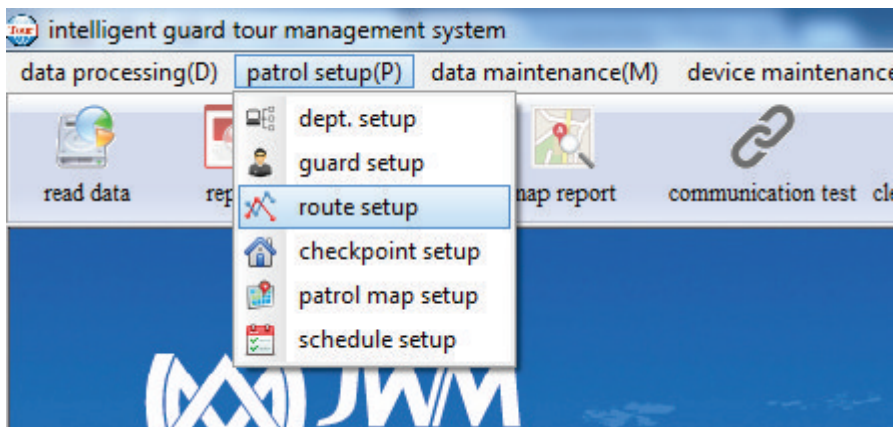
intelligent guard tour management system

data processing(D) patrol setup(P) data maintenance(M) device maintenanc

read data rep

dept. setup
guard setup
route setup
checkpoint setup
patrol map setup
schedule setup

nap report communication test cl

JWM